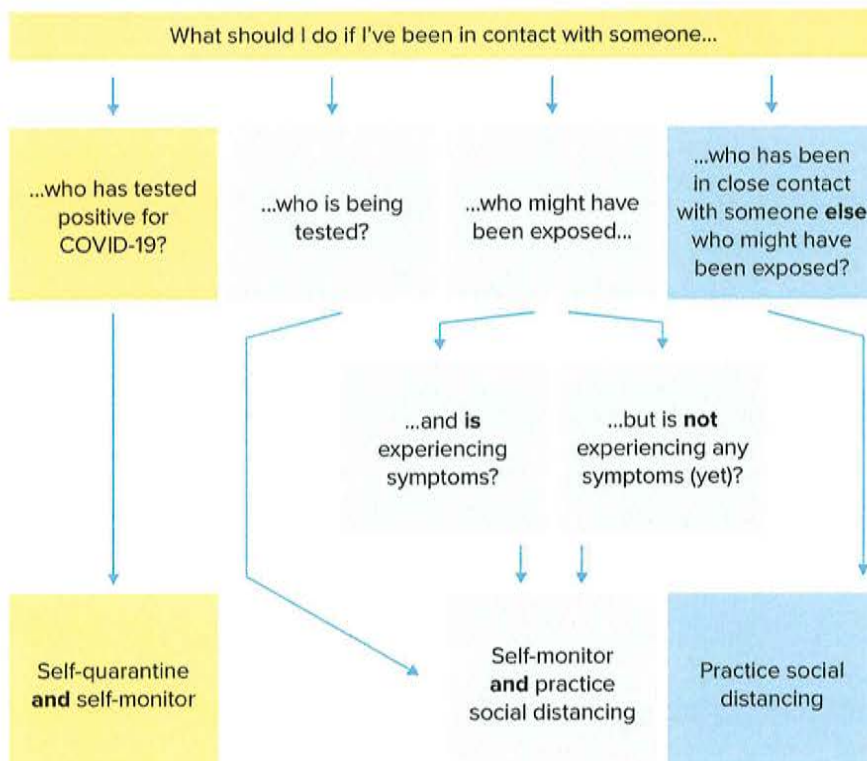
What should I do if I've been in contact with someone...

...who has tested positive for COVID-19?

...who is being tested?

...who might have been exposed...

...who has been in close contact with someone **else** who might have been exposed?

...and **is** experiencing symptoms?

...but is **not** experiencing any symptoms (yet)?

Self-quarantine **and** self-monitor

Self-monitor **and** practice social distancing

Practice social distancing